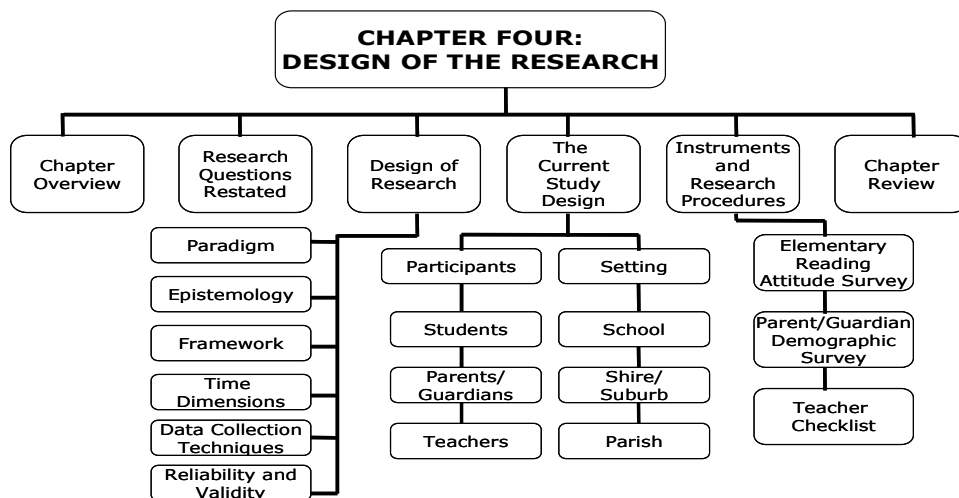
CHAPTER FOUR:
DESIGN OF THE RESEARCH

Chapter Overview

Research Questions Restated

Design of Research

Paradigm

Epistemology

Framework

Time Dimensions

Data Collection Techniques

Reliability and Validity

The Current Study Design

Participants

Students

Parents/ Guardians

Teachers

Setting

School

Shire/ Suburb

Parish

Instruments and Research Procedures

Elementary Reading Attitude Survey

Parent/Guardian Demographic Survey

Teacher Checklist

Chapter Review